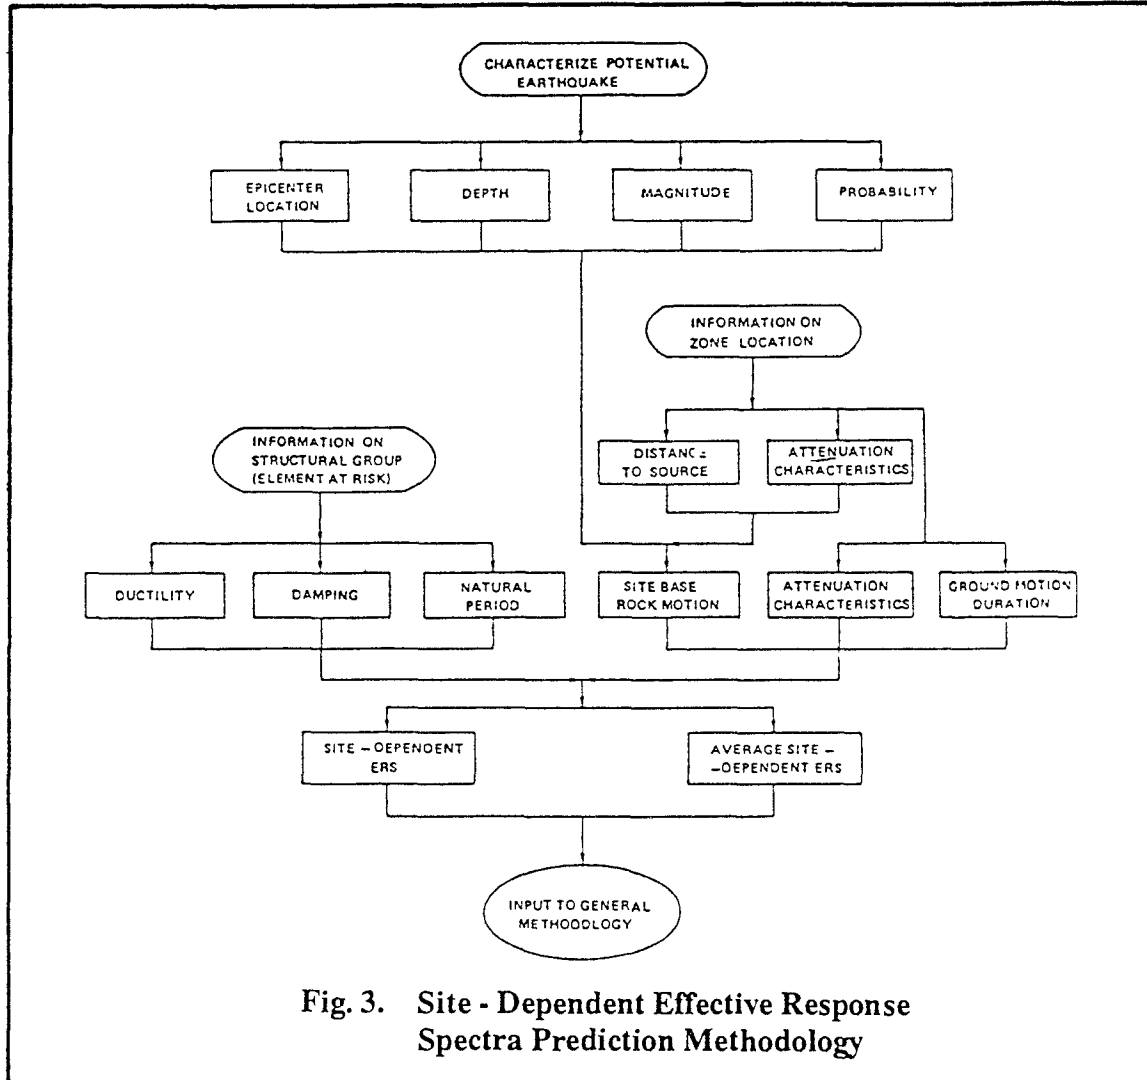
CHARACTERIZE POTENTIAL EARTHQUAKE

EPICENTER LOCATION

DEPTH

MAGNITUDE

PROBABILITY

INFORMATION ON ZONE LOCATION

DISTANCE TO SOURCE

ATTENUATION CHARACTERISTICS

INFORMATION ON STRUCTURAL GROUP (ELEMENT AT RISK)

DUCTILITY

DAMPING

NATURAL PERIOD

SITE BASE ROCK MOTION

ATTENUATION CHARACTERISTICS

GROUND MOTION DURATION

SITE – DEPENDENT ERS

AVERAGE SITE – DEPENDENT ERS

INPUT TO GENERAL METHODOLOGY

Fig. 3. Site - Dependent Effective Response Spectra Prediction Methodology